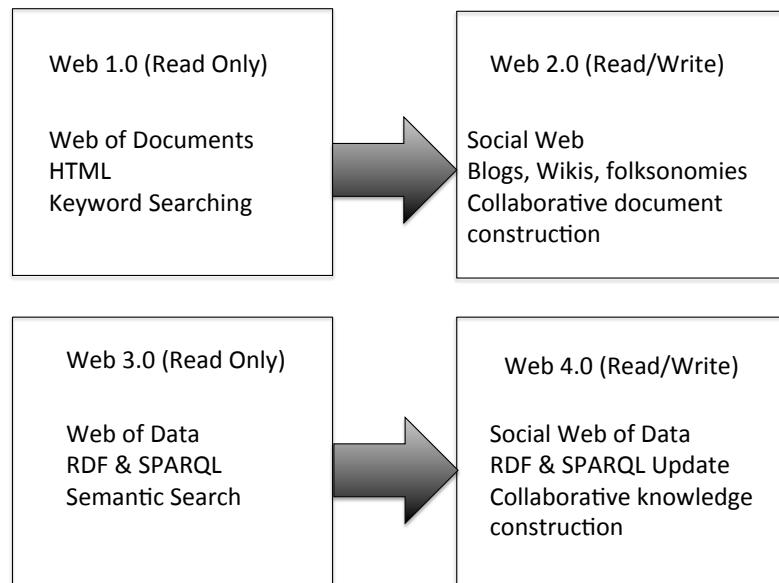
Web 1.0 (Read Only)

Web of Documents
HTML
Keyword Searching

Web 2.0 (Read/Write)

Social Web
Blogs, Wikis, folksonomies
Collaborative document construction

Web 3.0 (Read Only)

Web of Data
RDF & SPARQL
Semantic Search

Web 4.0 (Read/Write)

Social Web of Data
RDF & SPARQL Update
Collaborative knowledge construction